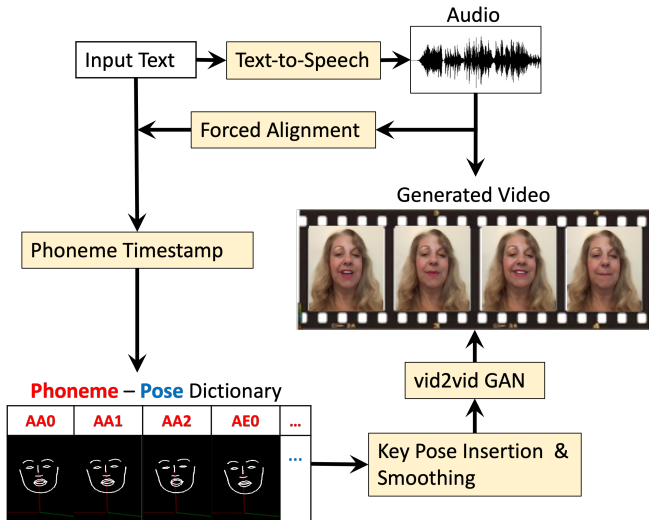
Audio

Input Text

Text-to-Speech

Forced Alignment

Generated Video

Phoneme Timestamp

vid2vid GAN

Phoneme – Pose Dictionary

| AA0 | AA1 | AA2 | AE0 | ... |
|---|---|---|---|---|
| | | | | ... |

Key Pose Insertion & Smoothing